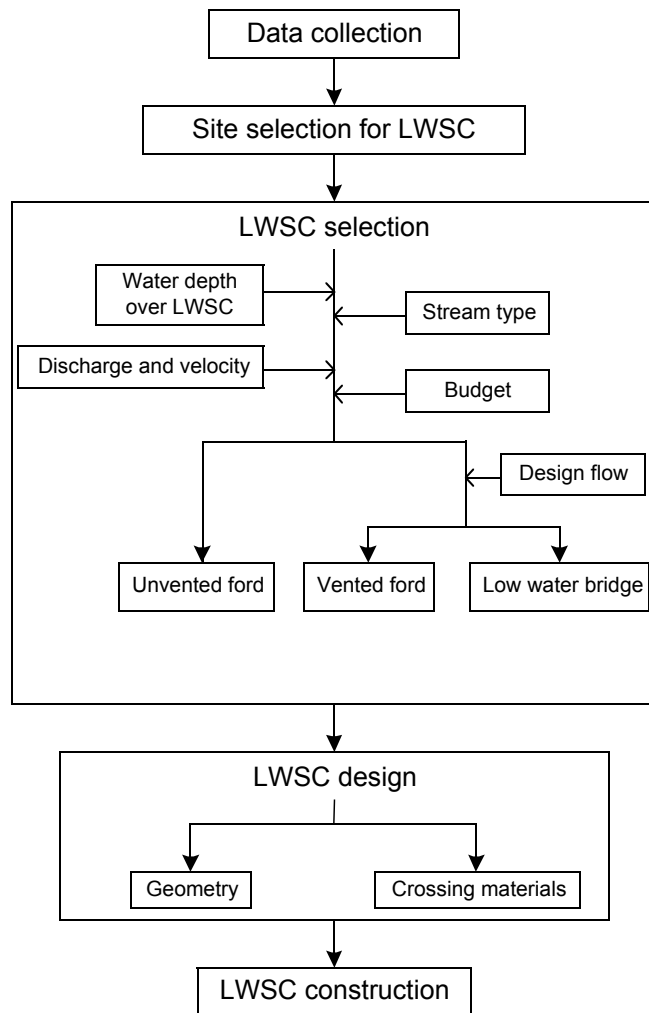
Data collection

Site selection for LWSC

LWSC selection

Water depth over LWSC

Stream type

Discharge and velocity

Budget

Design flow

Unvented ford

Vented ford

Low water bridge

LWSC design

Geometry

Crossing materials

LWSC construction